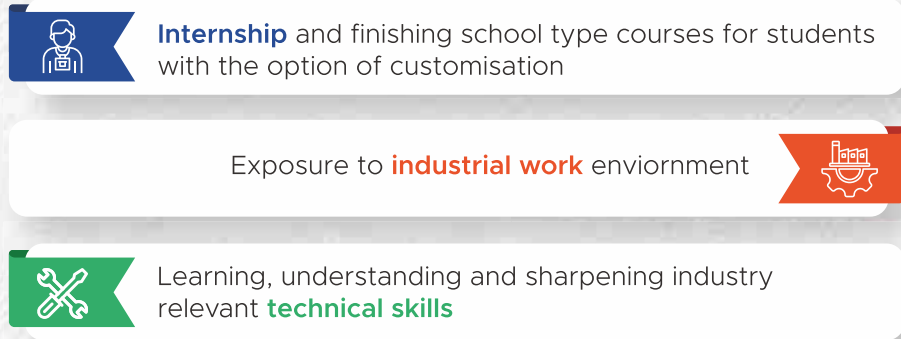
Internship and finishing school type courses for students with the option of customisation

Exposure to industrial work enviornment

Learning, understanding and sharpening industry relevant technical skills